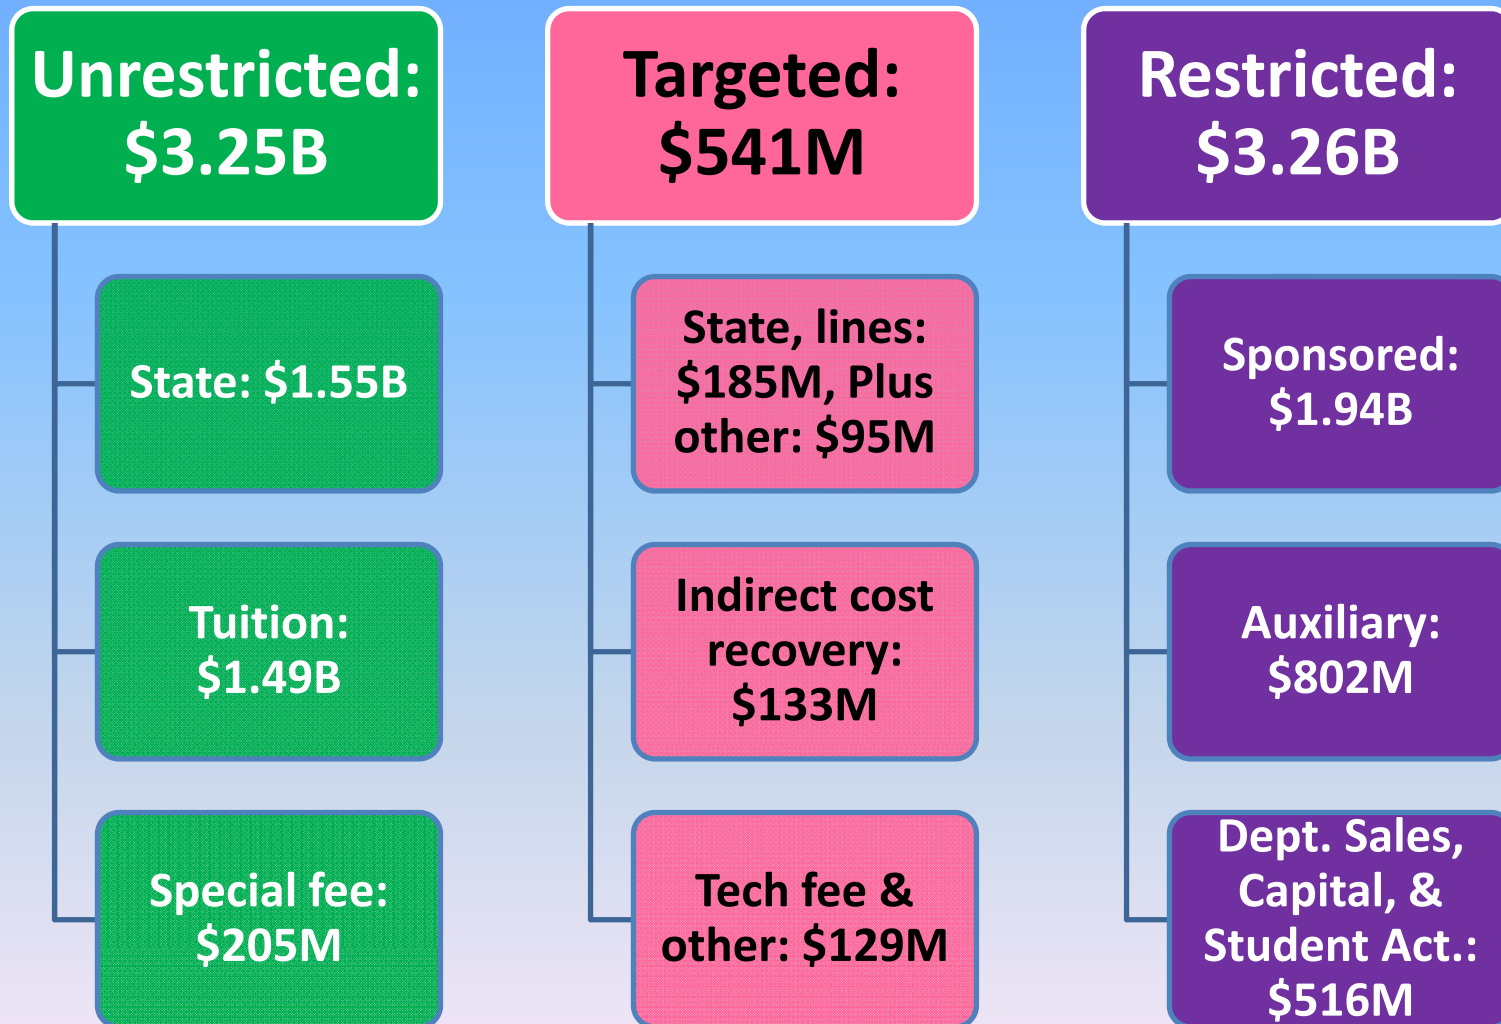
Unrestricted: \$3.25B

State: \$1.55B

Tuition: \$1.49B

Special fee: \$205M

Targeted: \$541M

State, lines: \$185M, Plus other: \$95M

Indirect cost recovery: \$133M

Tech fee & other: \$129M

Restricted: \$3.26B

Sponsored: \$1.94B

Auxiliary: \$802M

Dept. Sales, Capital, & Student Act.: \$516M